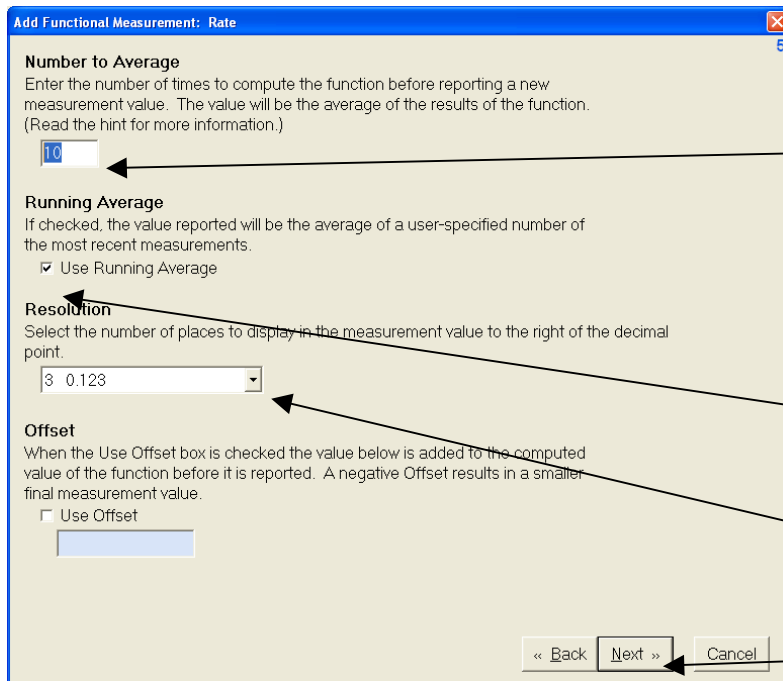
Add Functional Measurement: Rate

5

Number to Average

Enter the number of times to compute the function before reporting a new measurement value. The value will be the average of the results of the function. (Read the hint for more information.)

10

Running Average

If checked, the value reported will be the average of a user-specified number of the most recent measurements.

☑ Use Running Average

Resolution

Select the number of places to display in the measurement value to the right of the decimal point.

3 0.123

Offset

When the Use Offset box is checked the value below is added to the computed value of the function before it is reported. A negative Offset results in a smaller final measurement value.

☐ Use Offset

« Back Next » Cancel